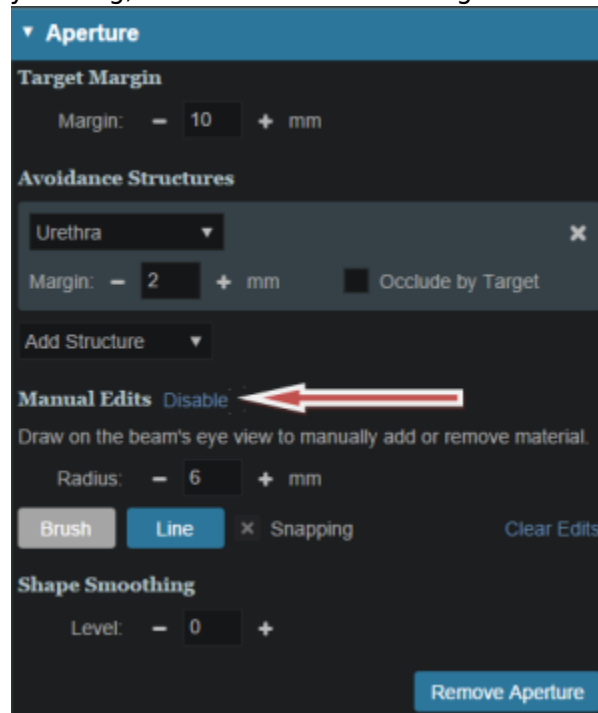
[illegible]

▼ Aperture

Target Margin

Margin: − 10 + mm

Avoidance Structures

Urethra ▼ ✖

Margin: − 2 + mm Occlude by Target

Add Structure ▼

Manual Edits Disable

Draw on the beam's eye view to manually add or remove material.

Radius: − 6 + mm

Brush Line ✕ Snapping Clear Edits

Shape Smoothing

Level: − 0 +

Remove Aperture